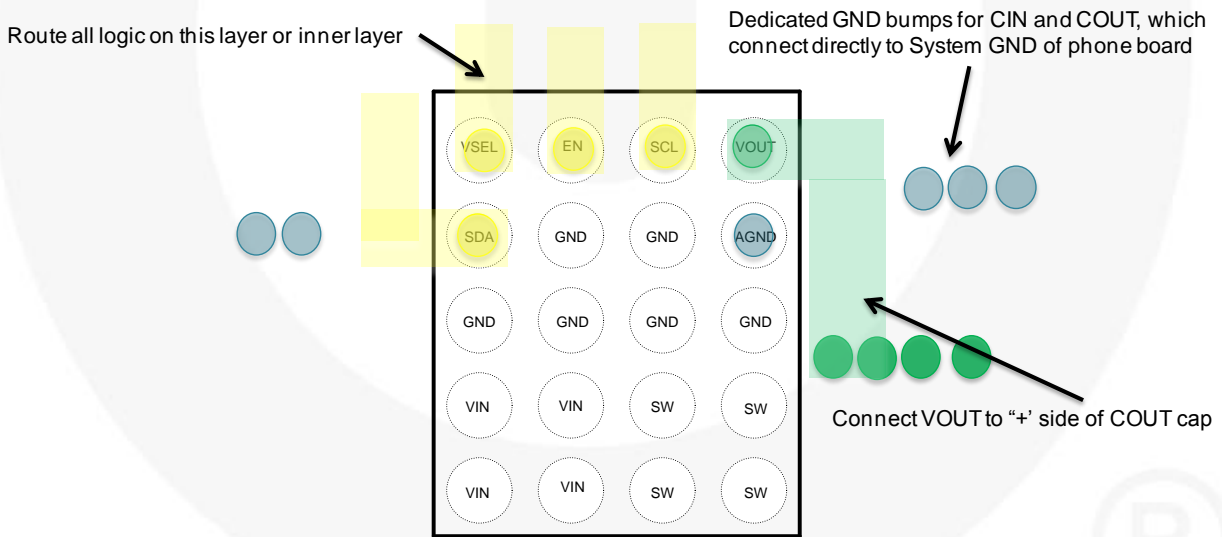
Route all logic on this layer or inner layer

Dedicated GND bumps for CIN and COUT, which connect directly to System GND of phone board

VSEL
EN
SCL
VOUT
SDA
GND
GND
AGND
GND
GND
GND
GND
VIN
VIN
SW
SW
VIN
VIN
SW
SW

Connect VOUT to “+’ side of COUT cap